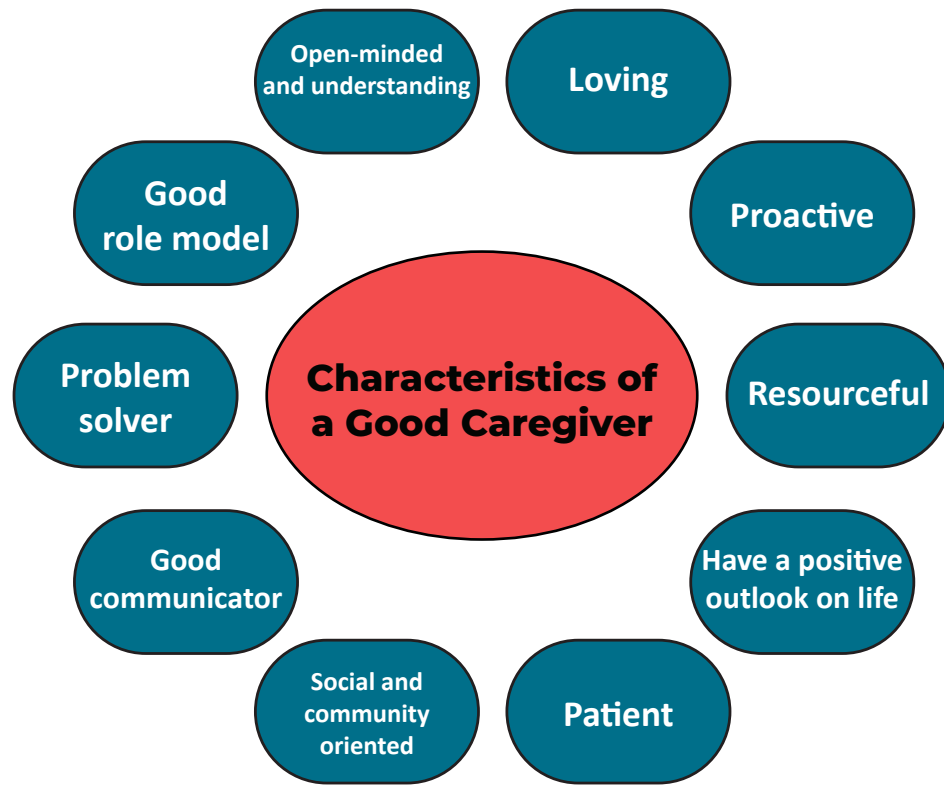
Characteristics of a Good Caregiver

Open-minded and understanding

Loving

Proactive

Resourceful

Have a positive outlook on life

Patient

Social and community oriented

Good communicator

Problem solver

Good role model